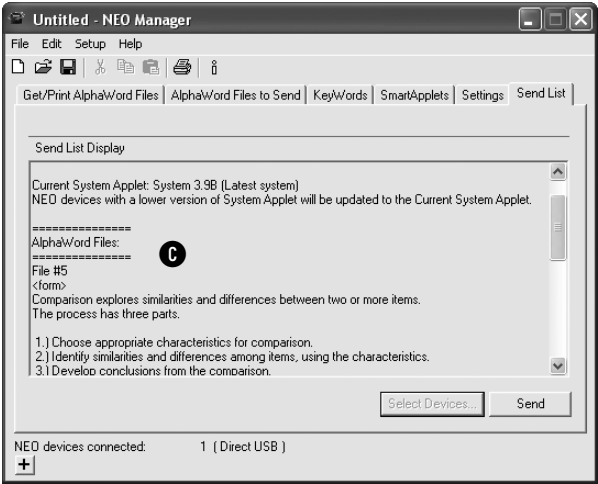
Untitled - NEO Manager

File Edit Setup Help

Get/Print AlphaWord Files | AlphaWord Files to Send | KeyWords | SmartApplets | Settings | Send List

Send List Display

Current System Applet: System 3.9B (Latest system)
NEO devices with a lower version of System Applet will be updated to the Current System Applet.

===============
AlphaWord Files:
===============
C
File #5
<form>
Comparison explores similarities and differences between two or more items.
The process has three parts.

1.) Choose appropriate characteristics for comparison.
2.) Identify similarities and differences among items, using the characteristics.
3.) Develop conclusions from the comparison.

Select Devices...
Send

NEO devices connected: 1 ( Direct USB )
+